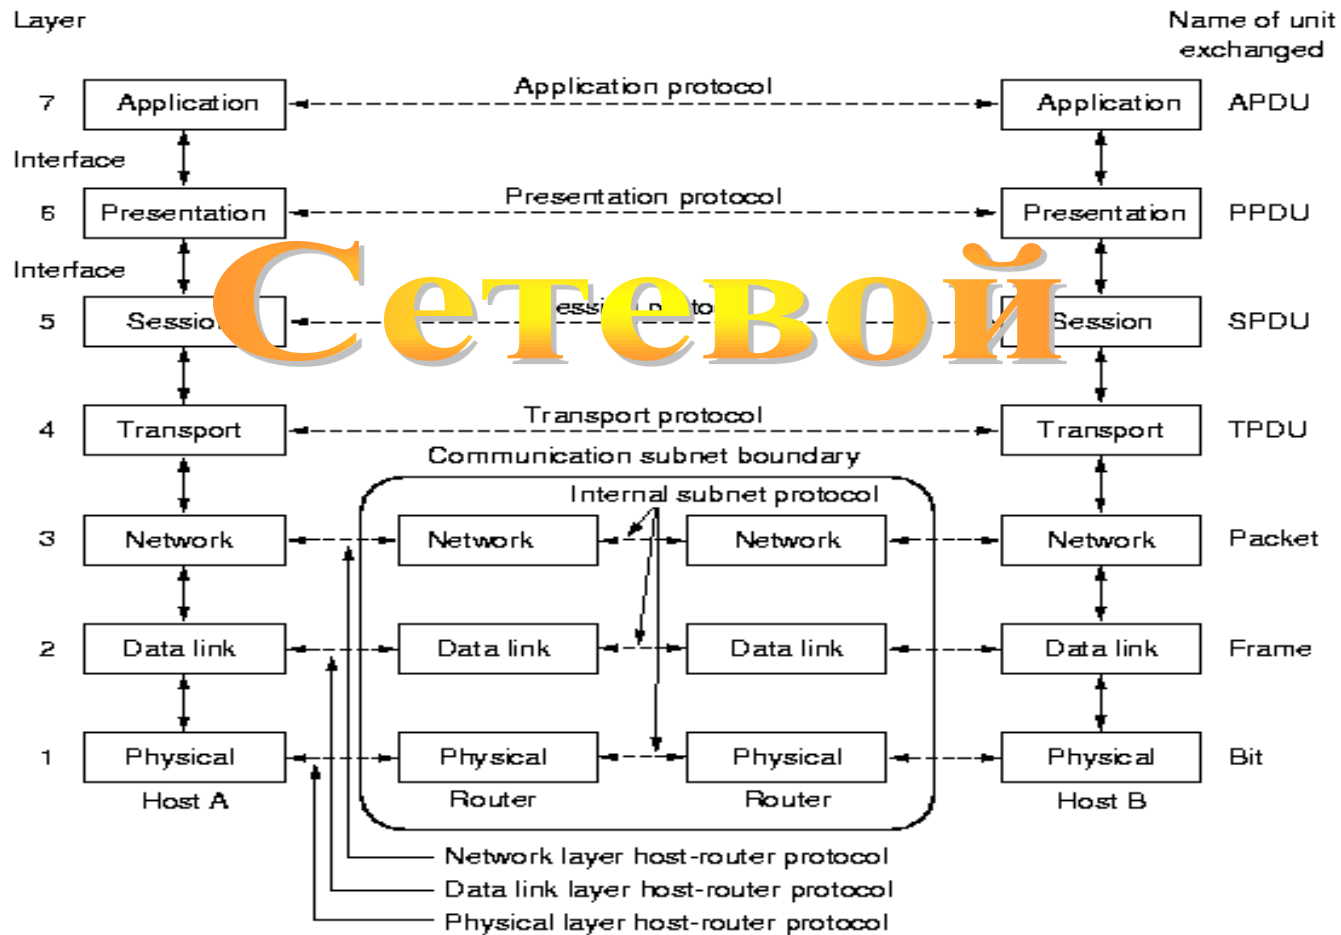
Layer

Name of unit exchanged

7 Application

Application protocol

Application APDU

Interface

6 Presentation

Presentation protocol

Presentation PPDU

Interface

Сетевой

5 Sessio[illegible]

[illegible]essi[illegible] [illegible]to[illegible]

Session SPDU

4 Transport

Transport protocol

Transport TPDU

Communication subnet boundary

Internal subnet protocol

3 Network

Network

Network

Network Packet

2 Data link

Data link

Data link

Data link Frame

1 Physical

Physical

Physical

Physical Bit

Host A

Router

Router

Host B

Network layer host-router protocol

Data link layer host-router protocol

Physical layer host-router protocol